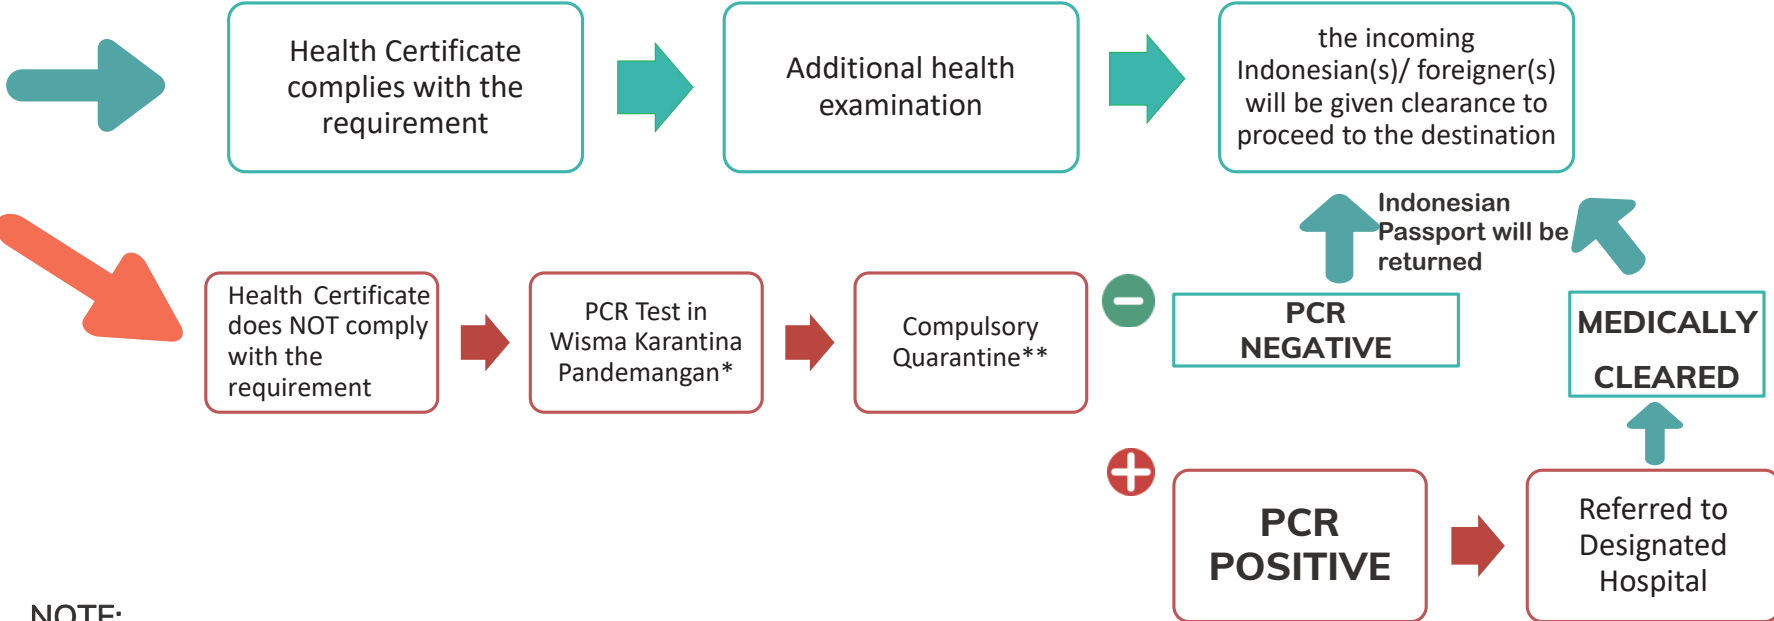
Health Certificate complies with the requirement

Additional health examination

the incoming Indonesian(s)/ foreigner(s) will be given clearance to proceed to the destination

Indonesian Passport will be returned

Health Certificate does NOT comply with the requirement

PCR Test in Wisma Karantina Pandemangan*

Compulsory Quarantine**

PCR NEGATIVE

MEDICALLY CLEARED

PCR POSITIVE

Referred to Designated Hospital

NOTE: